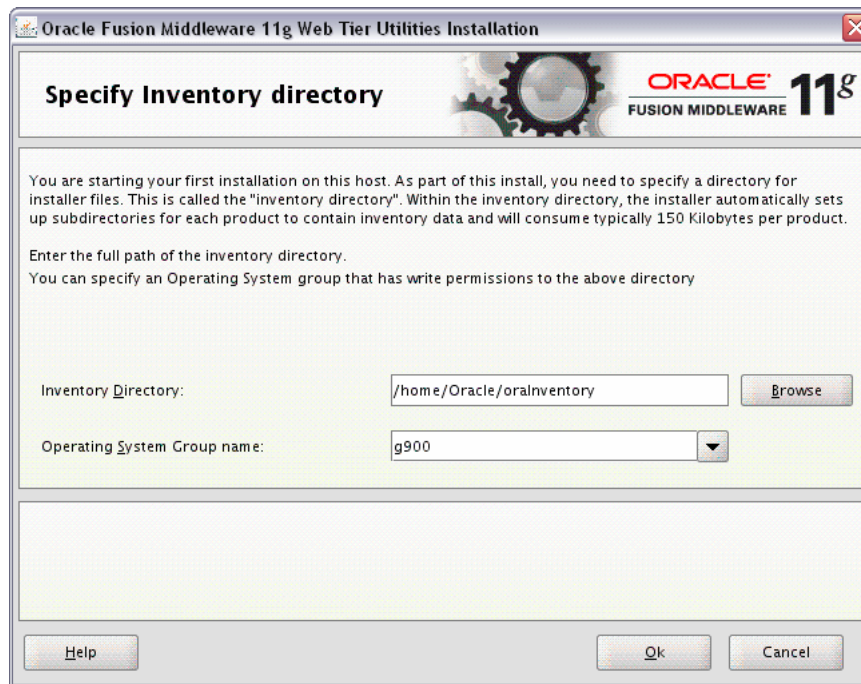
Oracle Fusion Middleware 11g Web Tier Utilities Installation

Specify Inventory directory

ORACLE FUSION MIDDLEWARE 11g

You are starting your first installation on this host. As part of this install, you need to specify a directory for installer files. This is called the "inventory directory". Within the inventory directory, the installer automatically sets up subdirectories for each product to contain inventory data and will consume typically 150 Kilobytes per product.

Enter the full path of the inventory directory.

You can specify an Operating System group that has write permissions to the above directory

Inventory Directory: /home/Oracle/oraInventory Browse

Operating System Group name: g900

Help Ok Cancel